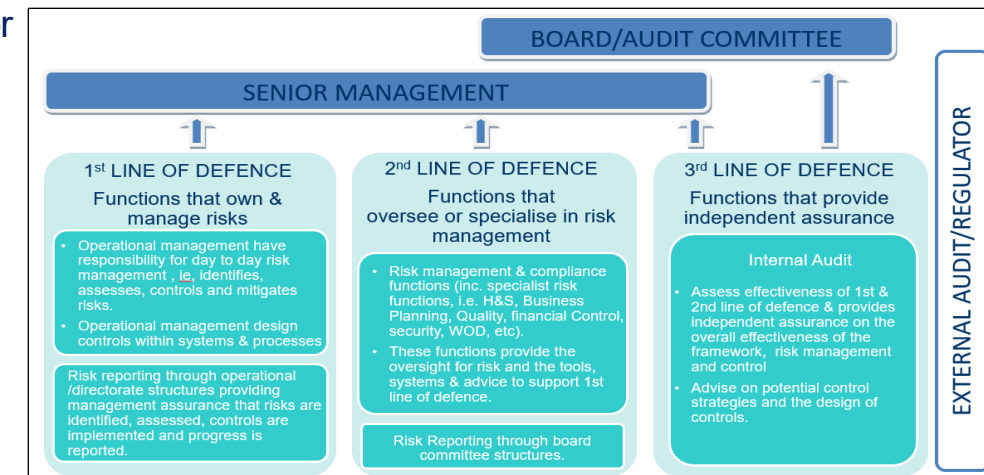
r

BOARD/AUDIT COMMITTEE

SENIOR MANAGEMENT

1st LINE OF DEFENCE

Functions that own & manage risks

- Operational management have responsibility for day to day risk management , ie, identifies, assesses, controls and mitigates risks.
- Operational management design controls within systems & processes

Risk reporting through operational /directorate structures providing management assurance that risks are identified, assessed, controls are implemented and progress is reported.

2nd LINE OF DEFENCE

Functions that oversee or specialise in risk management

- Risk management & compliance functions (inc. specialist risk functions, i.e. H&S, Business Planning, Quality, financial Control, security, WOD, etc).
- These functions provide the oversight for risk and the tools, systems & advice to support 1st line of defence.

Risk Reporting through board committee structures.

3rd LINE OF DEFENCE

Functions that provide independent assurance

Internal Audit

- Assess effectiveness of 1st & 2nd line of defence & provides independent assurance on the overall effectiveness of the framework, risk management and control
- Advise on potential control strategies and the design of controls.

EXTERNAL AUDIT/REGULATOR